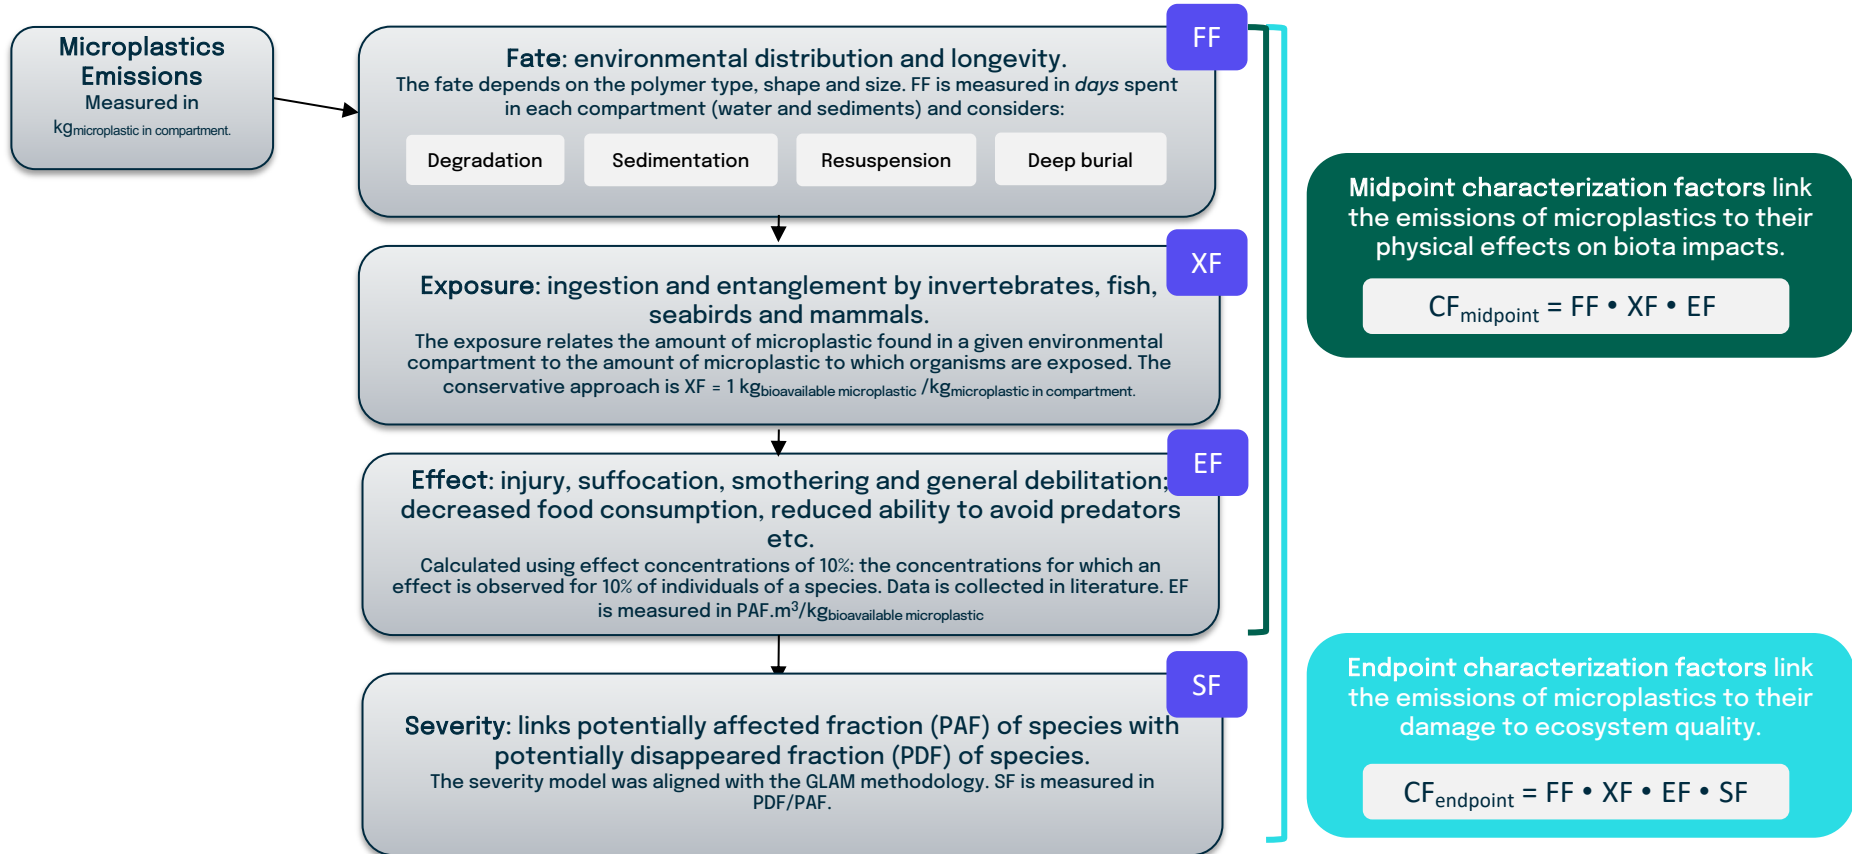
Microplastics Emissions
Measured in $kg_{\text{microplastic in compartment.}}$

FF

Fate: environmental distribution and longevity.
The fate depends on the polymer type, shape and size. FF is measured in days spent in each compartment (water and sediments) and considers:

Degradation

Sedimentation

Resuspension

Deep burial

XF

Exposure: ingestion and entanglement by invertebrates, fish, seabirds and mammals.
The exposure relates the amount of microplastic found in a given environmental compartment to the amount of microplastic to which organisms are exposed. The conservative approach is XF = 1 $kg_{\text{bioavailable microplastic}}$ /$kg_{\text{microplastic in compartment.}}$

EF

Effect: injury, suffocation, smothering and general debilitation; decreased food consumption, reduced ability to avoid predators etc.
Calculated using effect concentrations of 10%: the concentrations for which an effect is observed for 10% of individuals of a species. Data is collected in literature. EF is measured in PAF.$m^3$/$kg_{\text{bioavailable microplastic}}$

SF

Severity: links potentially affected fraction (PAF) of species with potentially disappeared fraction (PDF) of species.
The severity model was aligned with the GLAM methodology. SF is measured in PDF/PAF.

Midpoint characterization factors link the emissions of microplastics to their physical effects on biota impacts.

$CF_{\text{midpoint}}$ = FF • XF • EF

Endpoint characterization factors link the emissions of microplastics to their damage to ecosystem quality.

$CF_{\text{endpoint}}$ = FF • XF • EF • SF